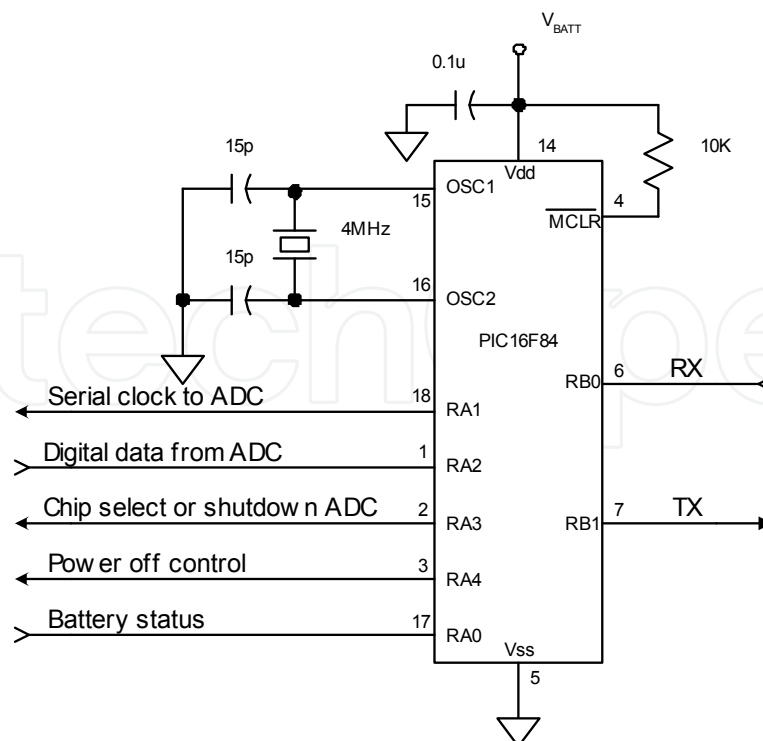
$V_{BATT}$

0.1u

14

Vdd

10K

15p

15

OSC1

4

$\overline{MCLR}$

4MHz

15p

16

OSC2

PIC16F84

Serial clock to ADC

18

RA1

RB0

6

RX

Digital data from ADC

1

RA2

Chip select or shutdow n ADC

2

RA3

RB1

7

TX

Pow er off control

3

RA4

Battery status

17

RA0

Vss

5